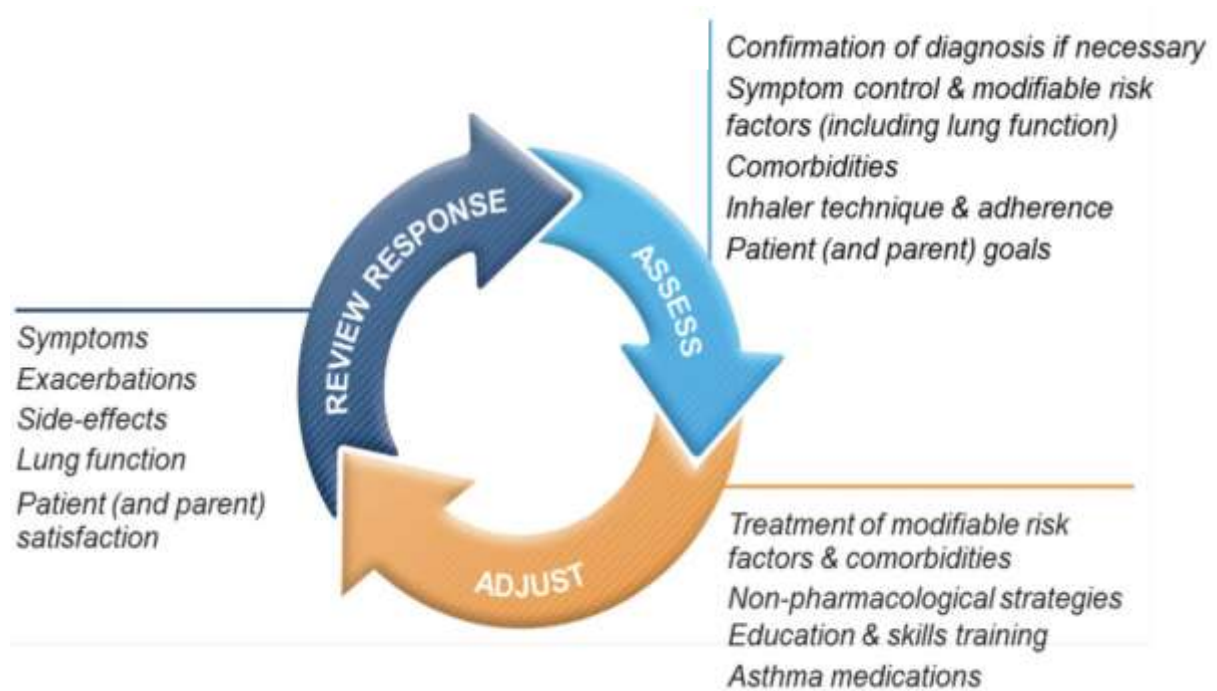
Confirmation of diagnosis if necessary
Symptom control & modifiable risk factors (including lung function)
Comorbidities
Inhaler technique & adherence
Patient (and parent) goals

REVIEW RESPONSE

ASSESS

Symptoms
Exacerbations
Side-effects
Lung function
Patient (and parent) satisfaction

ADJUST

Treatment of modifiable risk factors & comorbidities
Non-pharmacological strategies
Education & skills training
Asthma medications